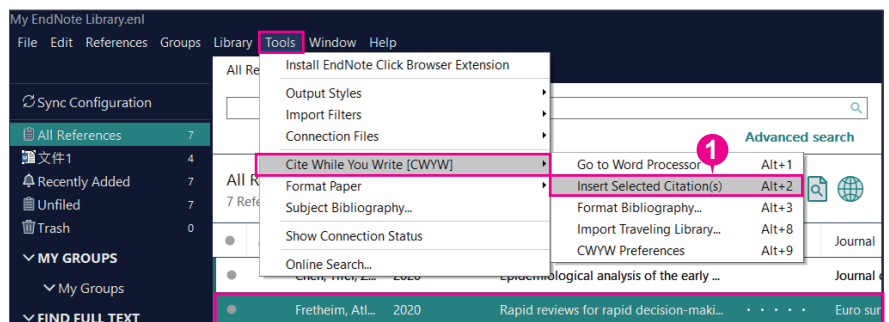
My EndNote Library.enl

File Edit References Groups Library Tools Window Help

All Re

Sync Configuration

All References 7

文件1 4

Recently Added 7

Unfiled 7

Trash 0

MY GROUPS

My Groups

FIND FULL TEXT

Install EndNote Click Browser Extension

Output Styles

Import Filters

Connection Files

Cite While You Write [CWYW]

Format Paper

Subject Bibliography...

Show Connection Status

Online Search...

Go to Word Processor Alt+1

Insert Selected Citation(s) Alt+2

Format Bibliography... Alt+3

Import Traveling Library... Alt+8

CWYW Preferences Alt+9

1

Advanced search

All R

7 Refe

Journal

Chen, Thei, Z... 2020 Epidemiological analysis of the early ... Journal o

Fretheim, Atl... 2020 Rapid reviews for rapid decision-maki... Euro sur